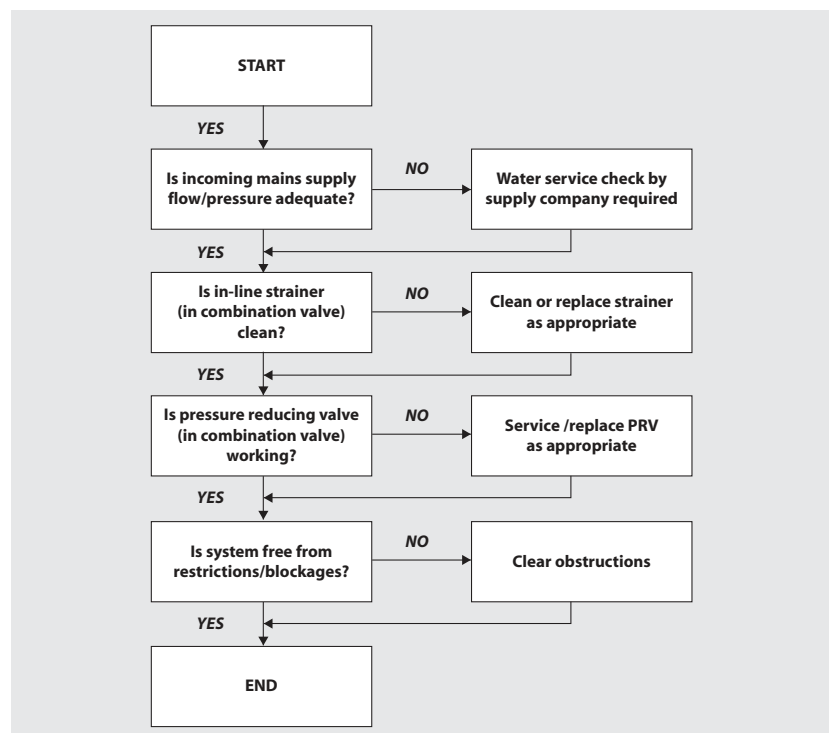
START

YES

Is incoming mains supply flow/pressure adequate?

NO

Water service check by supply company required

YES

Is in-line strainer (in combination valve) clean?

NO

Clean or replace strainer as appropriate

YES

Is pressure reducing valve (in combination valve) working?

NO

Service /replace PRV as appropriate

YES

Is system free from restrictions/blockages?

NO

Clear obstructions

YES

END